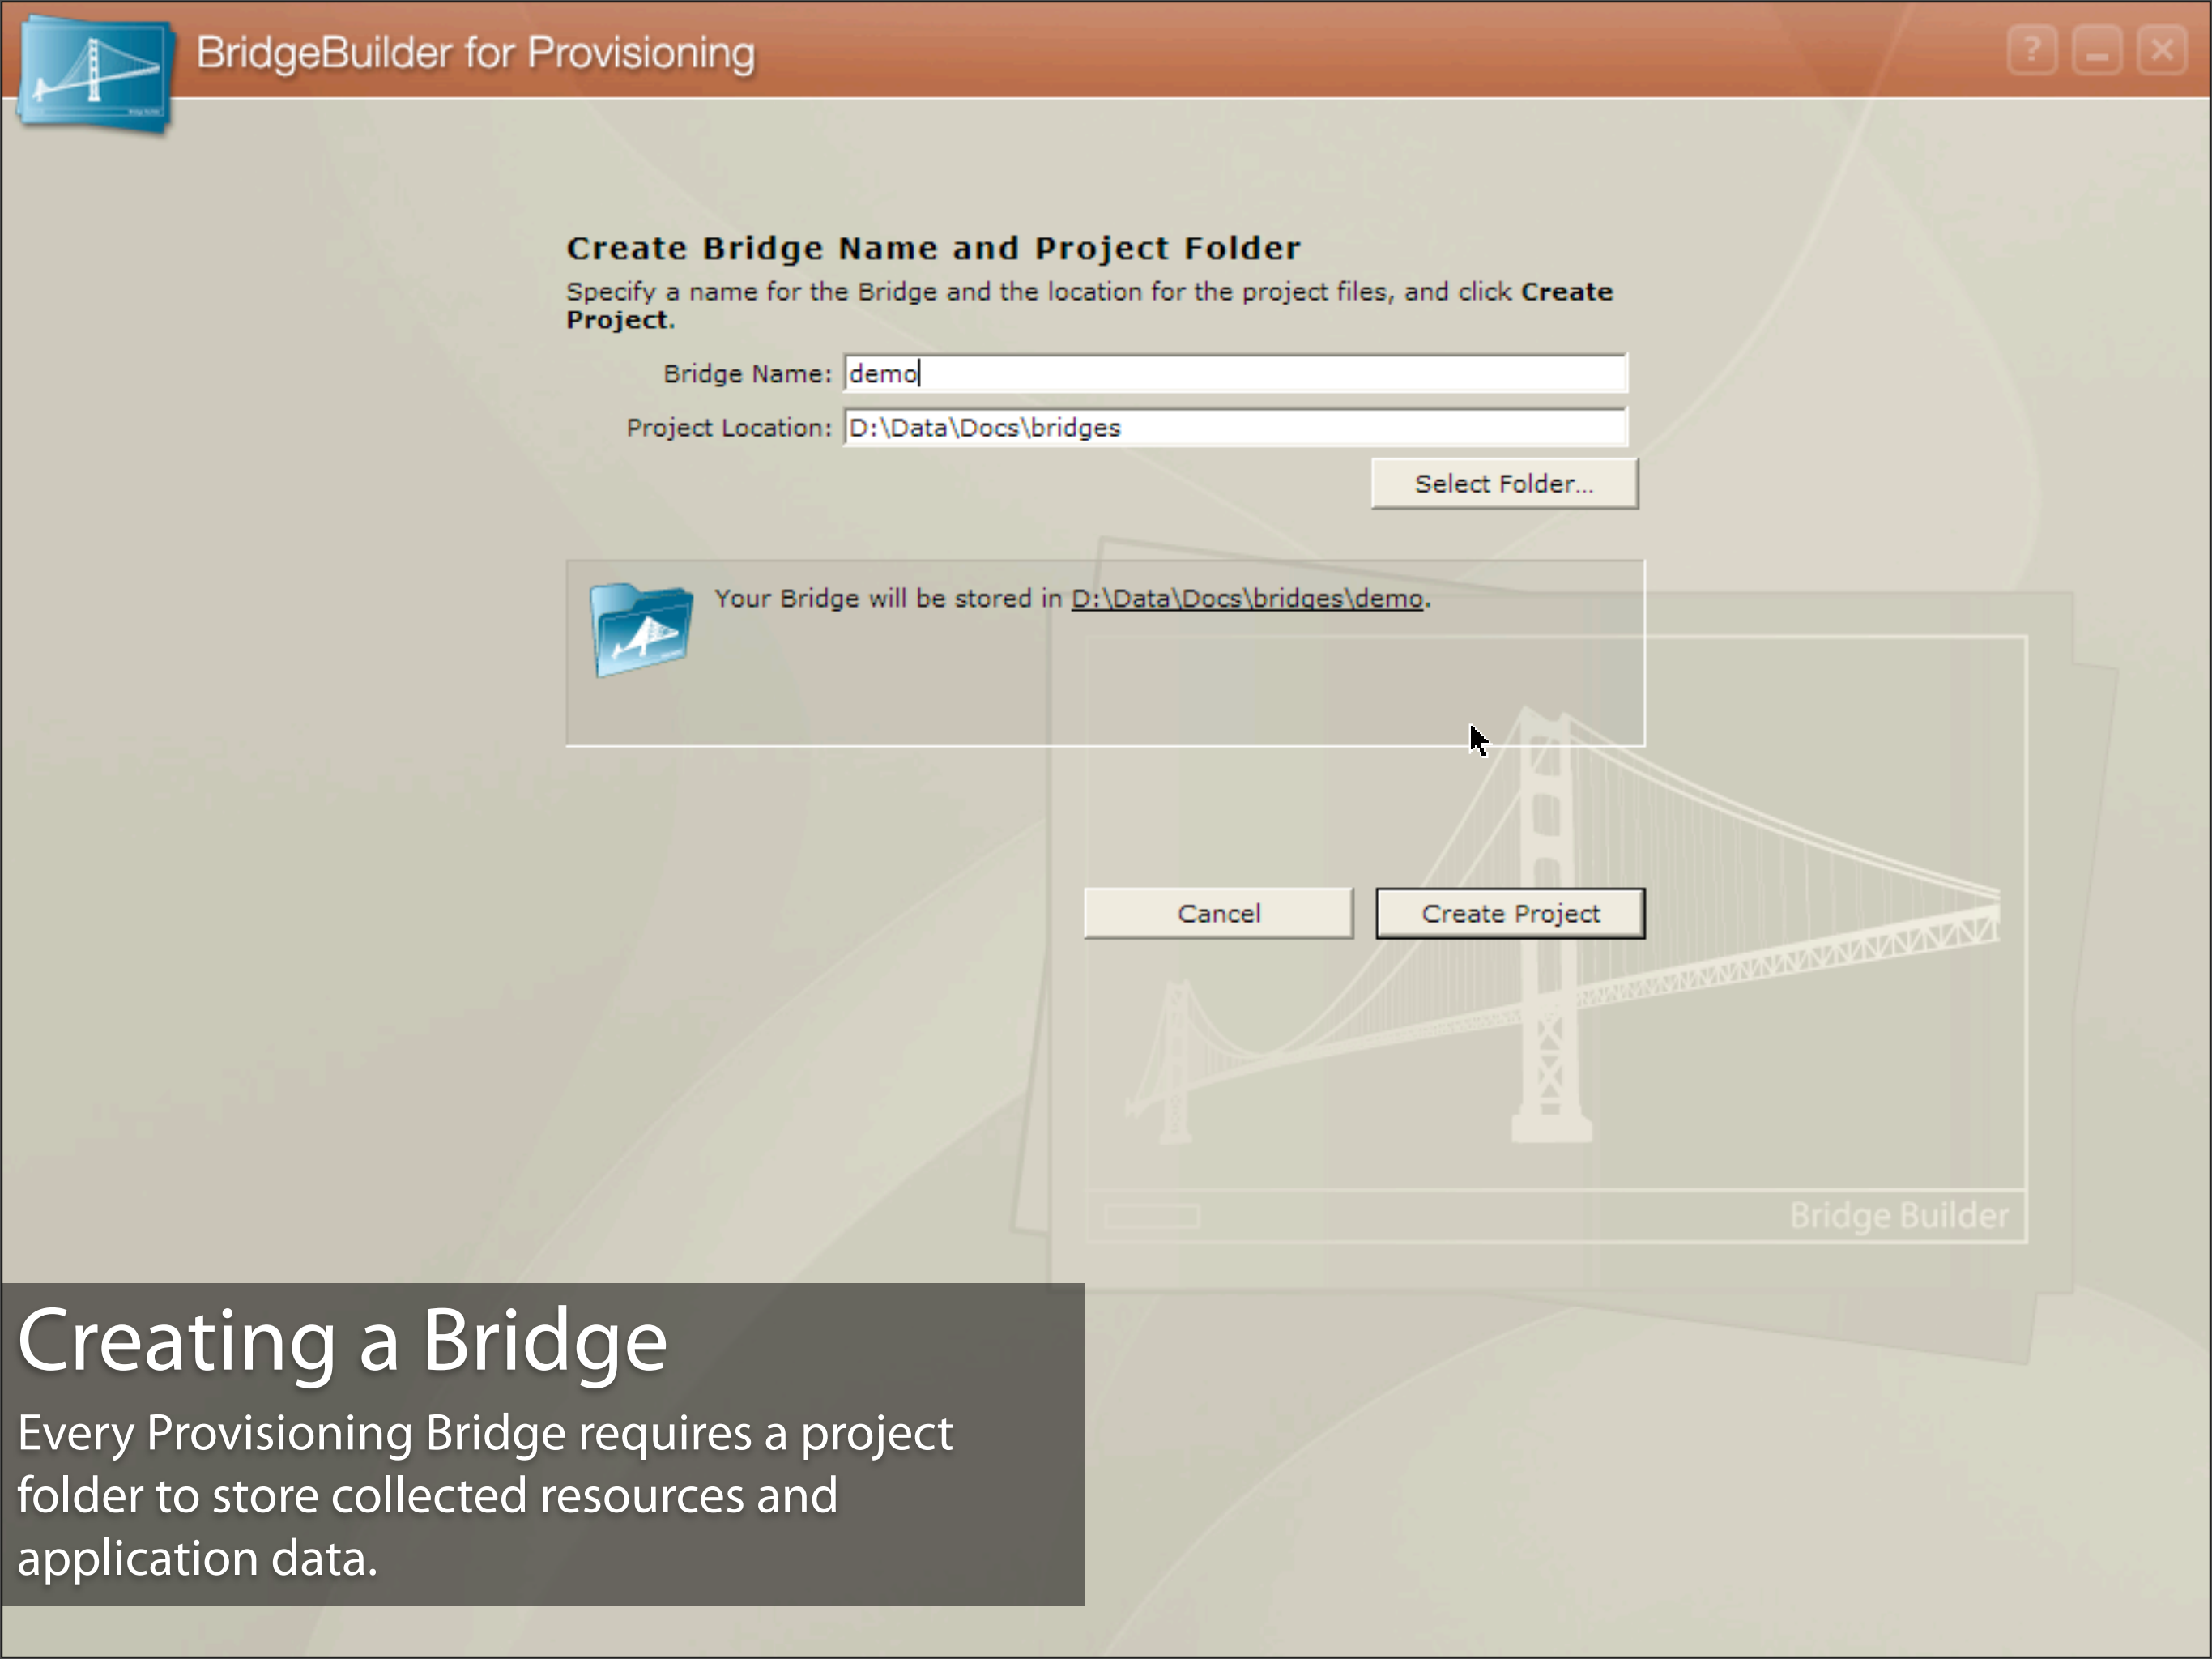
BridgeBuilder for Provisioning

?

Create Bridge Name and Project Folder

Specify a name for the Bridge and the location for the project files, and click **Create Project**.

Bridge Name: demo

Project Location: D:\Data\Docs\bridges

Select Folder...

Your Bridge will be stored in D:\Data\Docs\bridges\demo.

Cancel

Create Project

Bridge Builder

Creating a Bridge

Every Provisioning Bridge requires a project folder to store collected resources and application data.